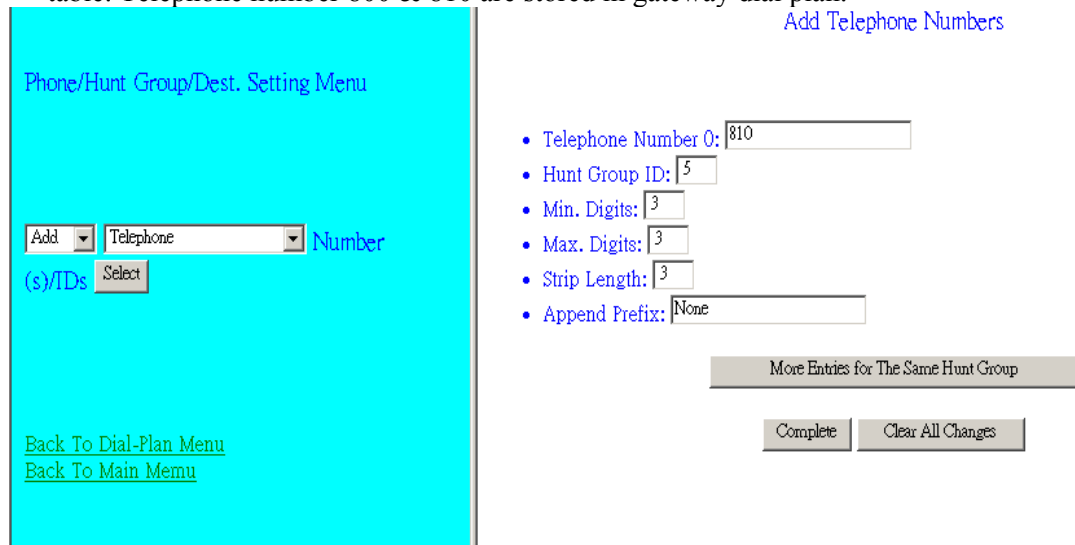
table. Telephone number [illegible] are stored in gateway dial plan.

Phone/Hunt Group/Dest. Setting Menu

Add | Telephone | Number (s)/IDs | Select

Back To Dial-Plan Menu
Back To Main Memu

Add Telephone Numbers

- Telephone Number 0: 810
- Hunt Group ID: 5
- Min. Digits: 3
- Max. Digits: 3
- Strip Length: 3
- Append Prefix: None

More Entries for The Same Hunt Group

Complete | Clear All Changes